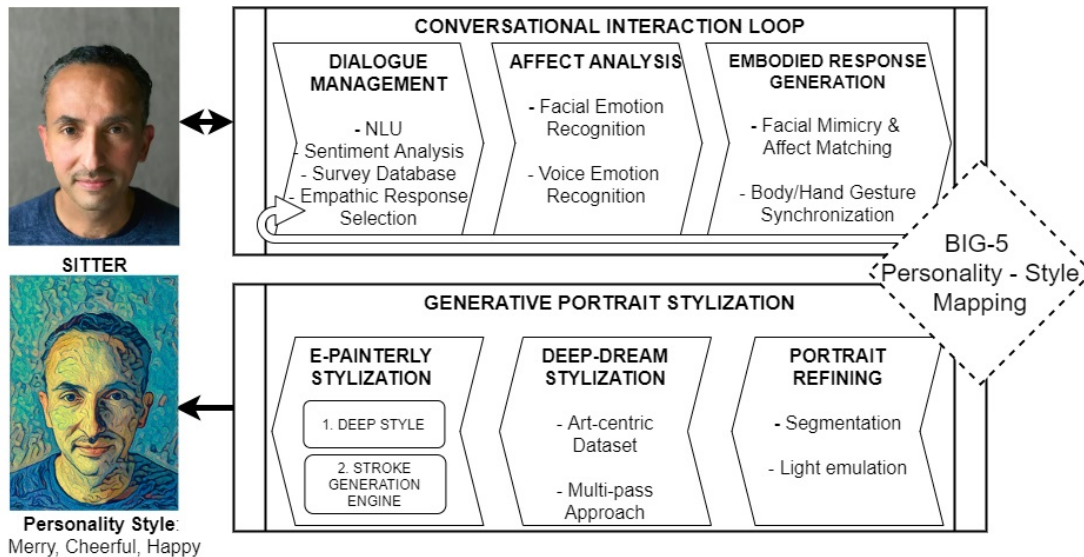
CONVERSATIONAL INTERACTION LOOP

DIALOGUE MANAGEMENT

- NLU
- Sentiment Analysis
- Survey Database
- Empathic Response Selection

AFFECT ANALYSIS

- Facial Emotion Recognition

- Voice Emotion Recognition

EMBODIED RESPONSE GENERATION

- Facial Mimicry & Affect Matching

- Body/Hand Gesture Synchronization

SITTER

BIG-5 Personality - Style Mapping

GENERATIVE PORTRAIT STYLIZATION

E-PAINTERLY STYLIZATION

1. DEEP STYLE

2. STROKE GENERATION ENGINE

DEEP-DREAM STYLIZATION

- Art-centric Dataset

- Multi-pass Approach

PORTRAIT REFINING

- Segmentation

- Light emulation

Personality Style: Merry, Cheerful, Happy